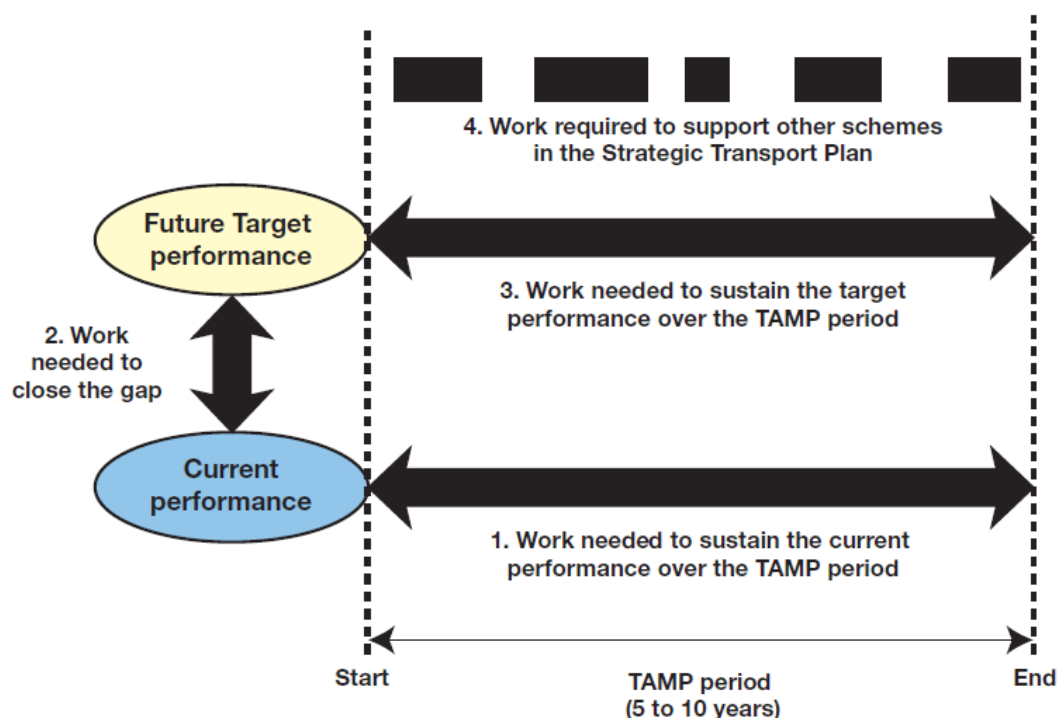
4. Work required to support other schemes in the Strategic Transport Plan

Future Target performance

3. Work needed to sustain the target performance over the TAMP period

2. Work needed to close the gap

Current performance

1. Work needed to sustain the current performance over the TAMP period

Start

End

TAMP period (5 to 10 years)